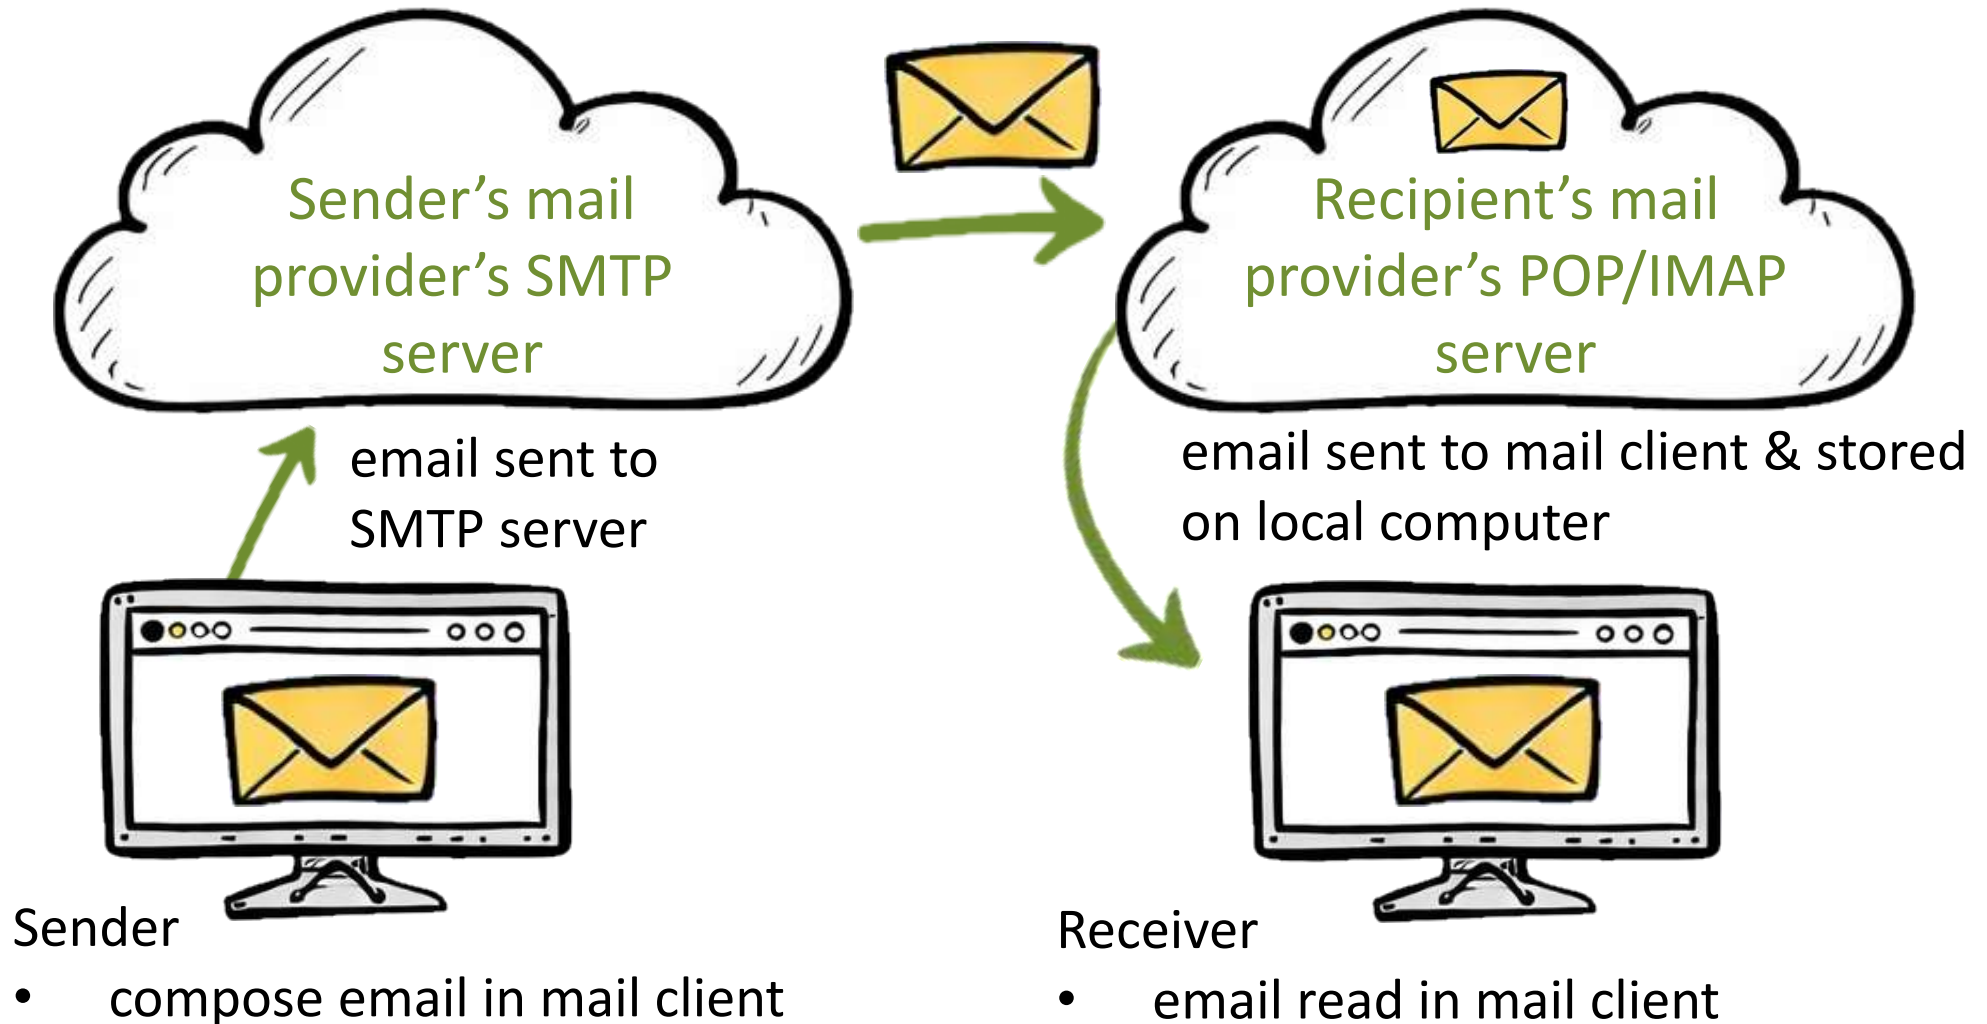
Sender’s mail provider’s SMTP server

Recipient’s mail provider’s POP/IMAP server

email sent to SMTP server

email sent to mail client & stored on local computer

Sender
• compose email in mail client

Receiver
• email read in mail client